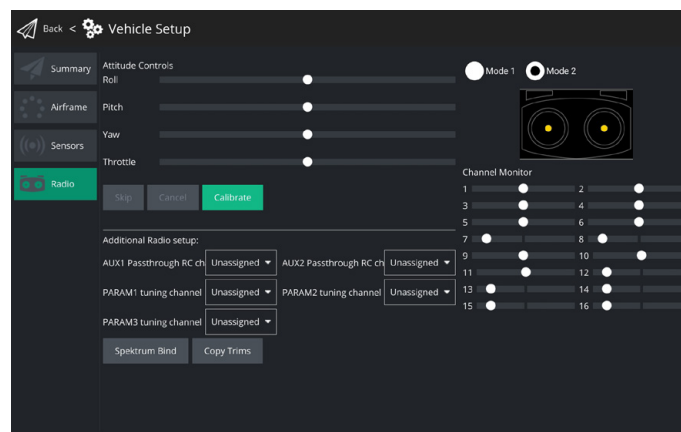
Back < Vehicle Setup

Summary

Airframe

Sensors

Radio

Attitude Controls

Roll

Pitch

Yaw

Throttle

Skip Cancel Calibrate

Additional Radio setup:

AUX1 Passthrough RC ch Unassigned

AUX2 Passthrough RC ch Unassigned

PARAM1 tuning channel Unassigned

PARAM2 tuning channel Unassigned

PARAM3 tuning channel Unassigned

Spektrum Bind Copy Trims

Mode 1 Mode 2

Channel Monitor

1 2
3 4
5 6
7 8
9 10
11 12
13 14
15 16